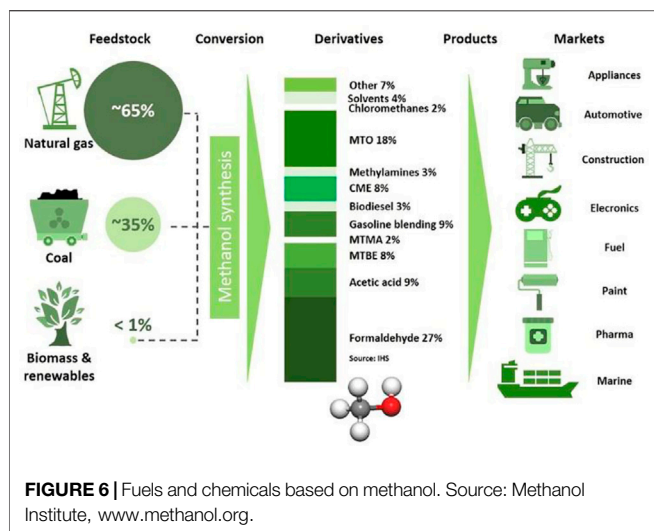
Feedstock Conversion Derivatives Products Markets

~65%

Natural gas

~35%

Coal

< 1%

Biomass & renewables

Methanol synthesis

Other 7%
Solvents 4%
Chloromethanes 2%
MTO 18%
Methylamines 3%
CME 8%
Biodiesel 3%
Gasoline blending 9%
MTMA 2%
MTBE 8%
Acetic acid 9%
Formaldehyde 27%
Source: IHS

Appliances
Automotive
Construction
Elecronics
Fuel
Paint
Pharma
Marine

FIGURE 6 | Fuels and chemicals based on methanol. Source: Methanol Institute, www.methanol.org.